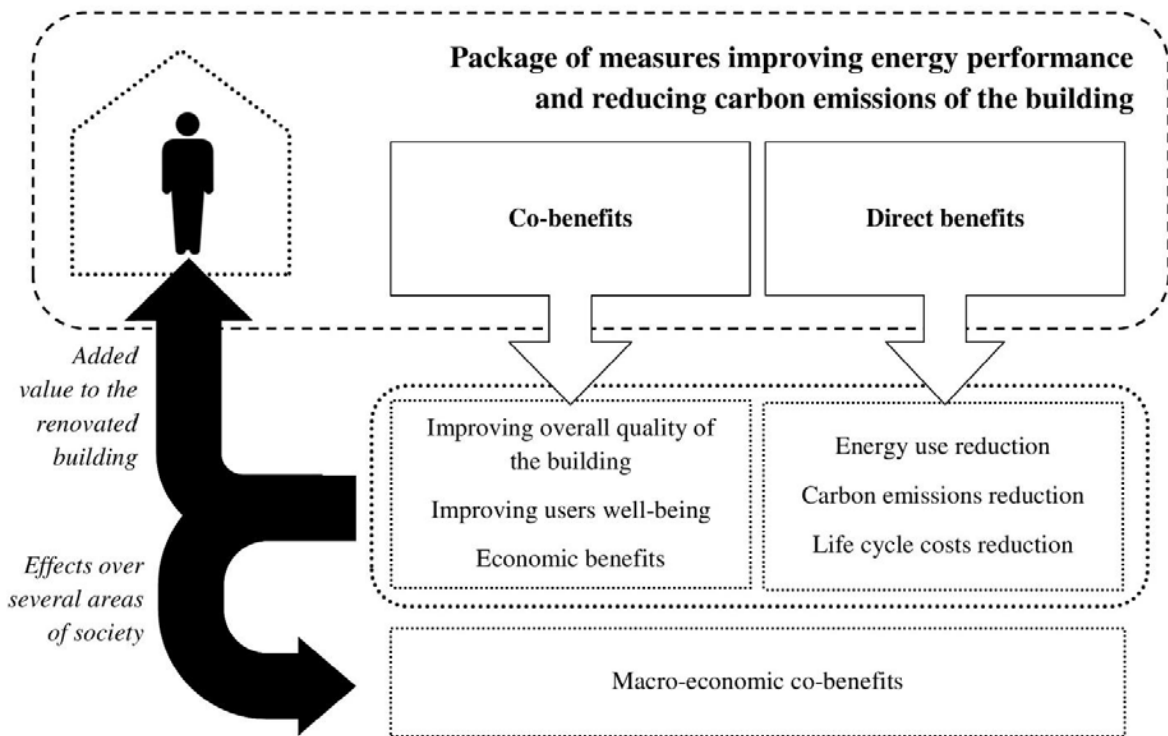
Package of measures improving energy performance and reducing carbon emissions of the building

Co-benefits

Direct benefits

Added value to the renovated building

Improving overall quality of the building

Improving users well-being

Economic benefits

Energy use reduction

Carbon emissions reduction

Life cycle costs reduction

Effects over several areas of society

Macro-economic co-benefits